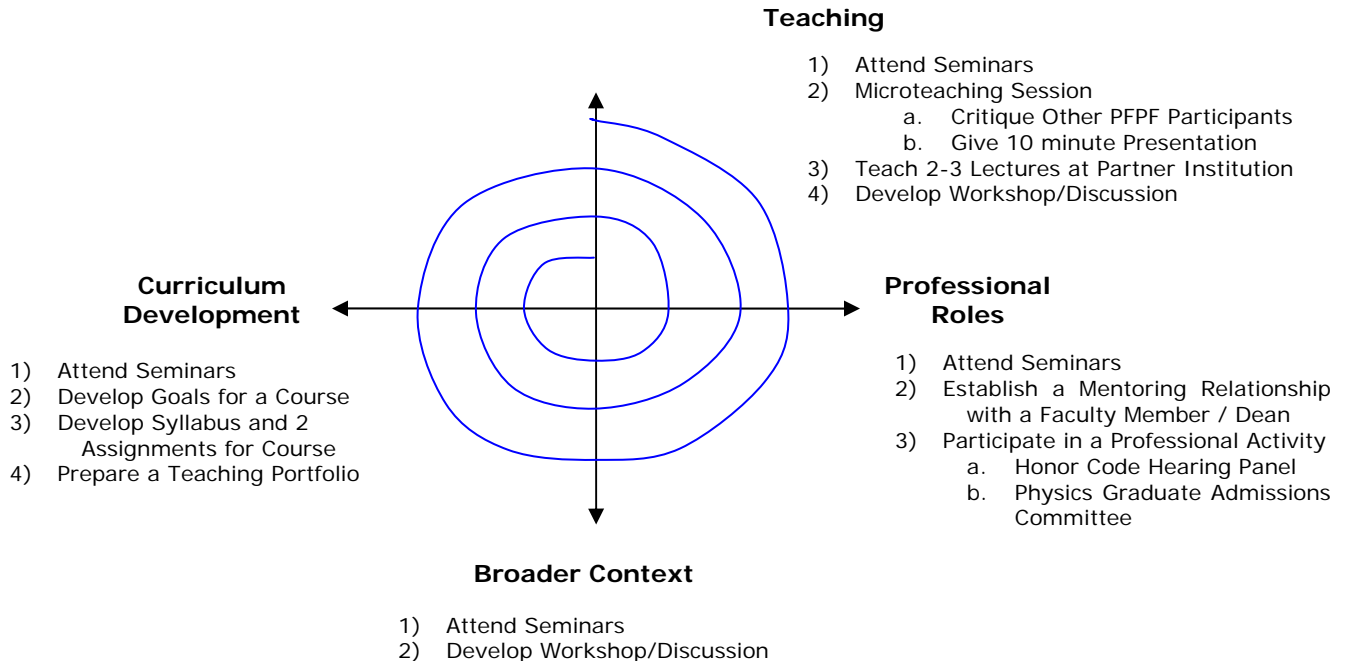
Teaching

1) Attend Seminars
2) Microteaching Session
a. Critique Other PFPF Participants
b. Give 10 minute Presentation
3) Teach 2-3 Lectures at Partner Institution
4) Develop Workshop/Discussion

Curriculum Development

1) Attend Seminars
2) Develop Goals for a Course
3) Develop Syllabus and 2 Assignments for Course
4) Prepare a Teaching Portfolio

Professional Roles

1) Attend Seminars
2) Establish a Mentoring Relationship with a Faculty Member / Dean
3) Participate in a Professional Activity
a. Honor Code Hearing Panel
b. Physics Graduate Admissions Committee

Broader Context

1) Attend Seminars
2) Develop Workshop/Discussion